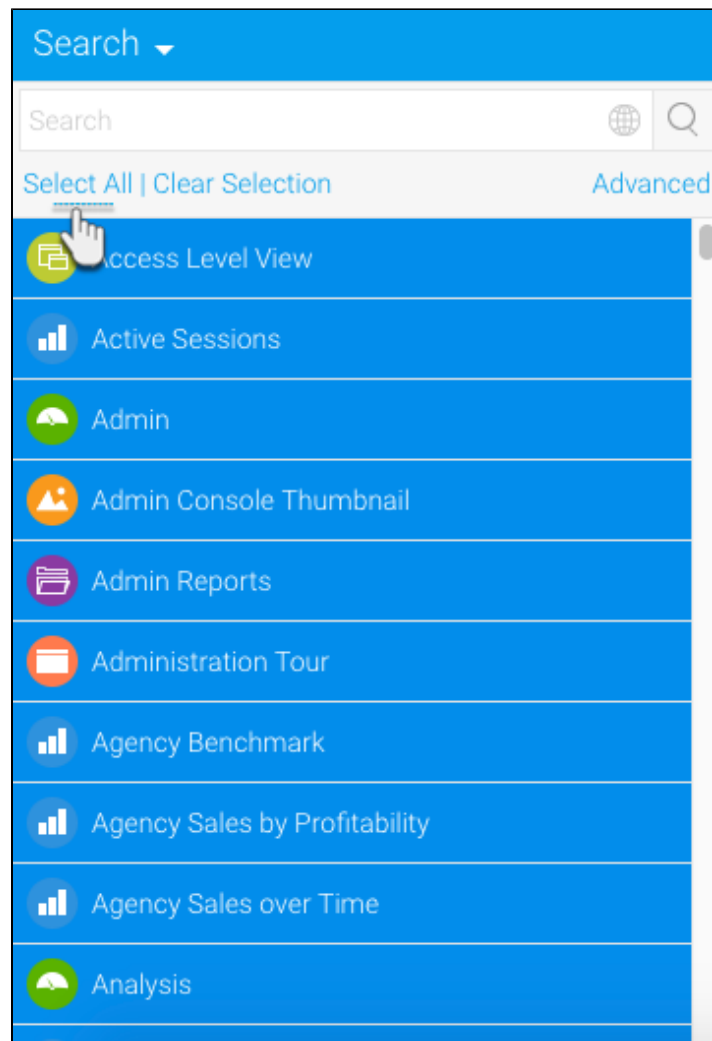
Search

Search

Select All | Clear Selection

Advanced

Access Level View

Active Sessions

Admin

Admin Console Thumbnail

Admin Reports

Administration Tour

Agency Benchmark

Agency Sales by Profitability

Agency Sales over Time

Analysis